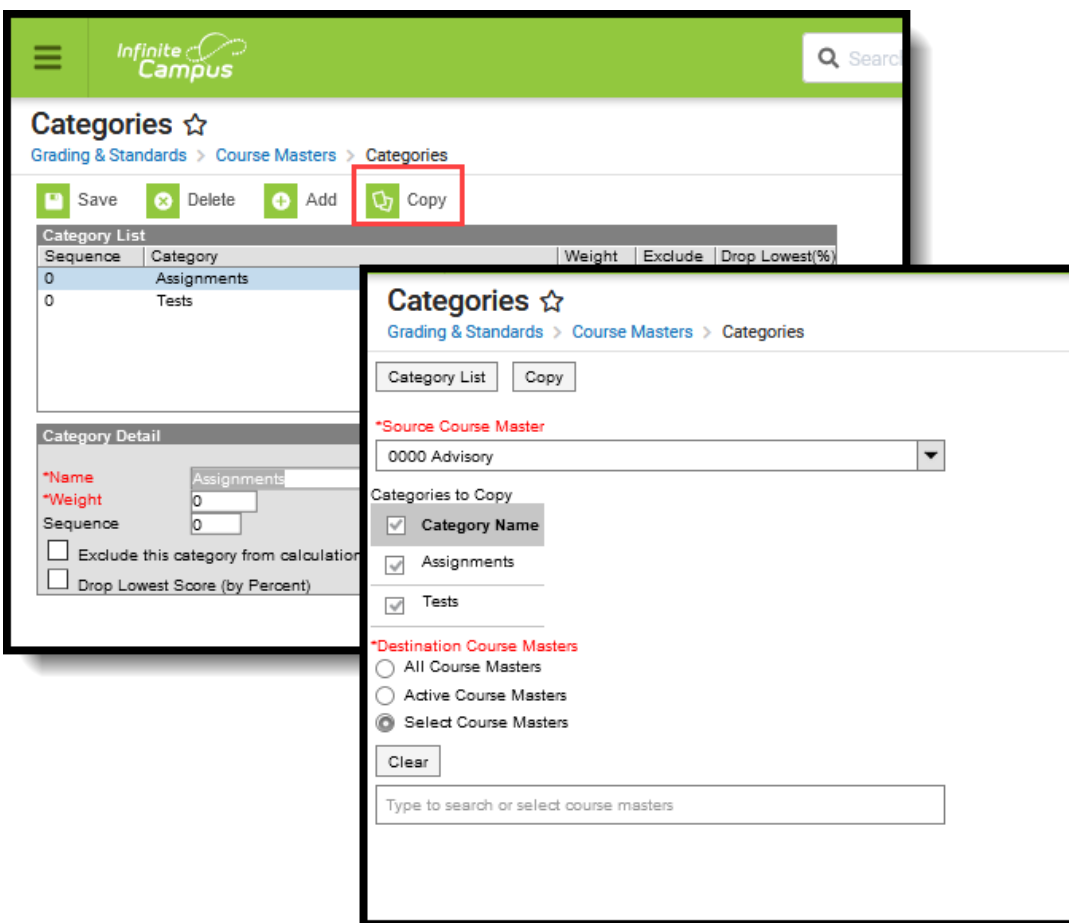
Infinite Campus

Searc

Categories ☆

Grading & Standards > Course Masters > Categories

Save Delete Add Copy

Category List

| Sequence | Category | Weight | Exclude | Drop Lowest(%) |
|---|---|---|---|---|
| 0 | Assignments | | | |
| 0 | Tests | | | |

Category Detail

*Name Assignments

*Weight 0

Sequence 0

Exclude this category from calculation

Drop Lowest Score (by Percent)

Categories ☆

Grading & Standards > Course Masters > Categories

Category List Copy

*Source Course Master

0000 Advisory

Categories to Copy

Category Name

Assignments

Tests

*Destination Course Masters

All Course Masters

Active Course Masters

Select Course Masters

Clear

Type to search or select course masters